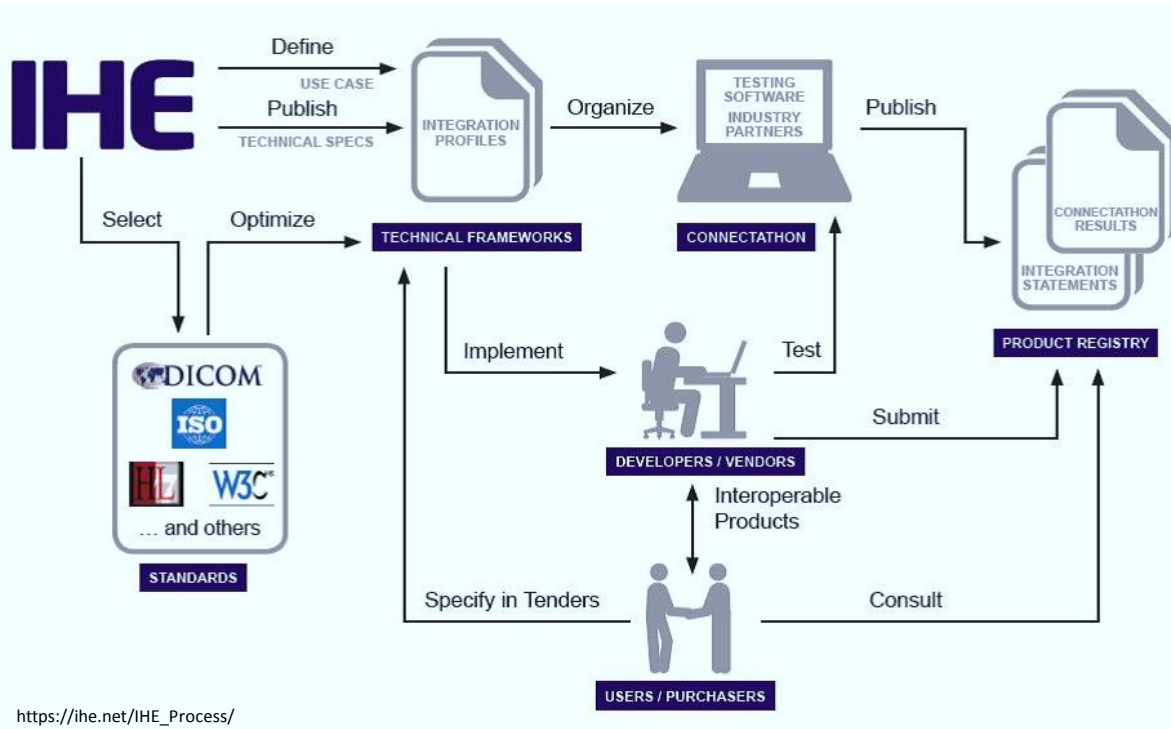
IHE

Define

USE CASE

Publish

TECHNICAL SPECS

INTEGRATION PROFILES

Organize

TESTING SOFTWARE

INDUSTRY PARTNERS

Publish

CONNECTATHON RESULTS

INTEGRATION STATEMENTS

Select

Optimize

TECHNICAL FRAMEWORKS

CONNECTATHON

PRODUCT REGISTRY

Implement

Test

Submit

DICOM

ISO

HL7

W3C®

... and others

STANDARDS

DEVELOPERS / VENDORS

Interoperable Products

Specify in Tenders

Consult

USERS / PURCHASERS

https://ihe.net/IHE_Process/